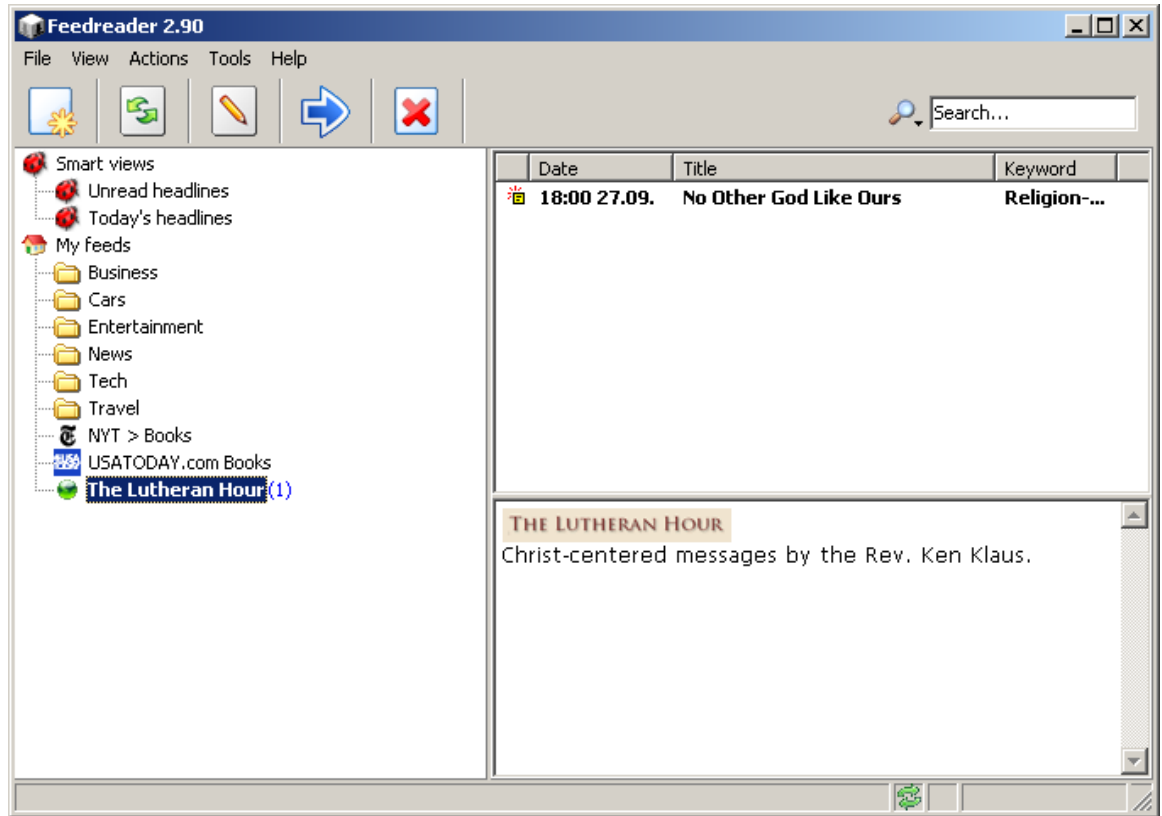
Feedreader 2.90

File View Actions Tools Help

Search...

Smart views
Unread headlines
Today's headlines
My feeds
Business
Cars
Entertainment
News
Tech
Travel
NYT > Books
USATODAY.com Books
The Lutheran Hour (1)

| Date | Title | Keyword |
|---|---|---|
| 18:00 27.09. | No Other God Like Ours | Religion-... |

THE LUTHERAN HOUR
Christ-centered messages by the Rev. Ken Klaus.